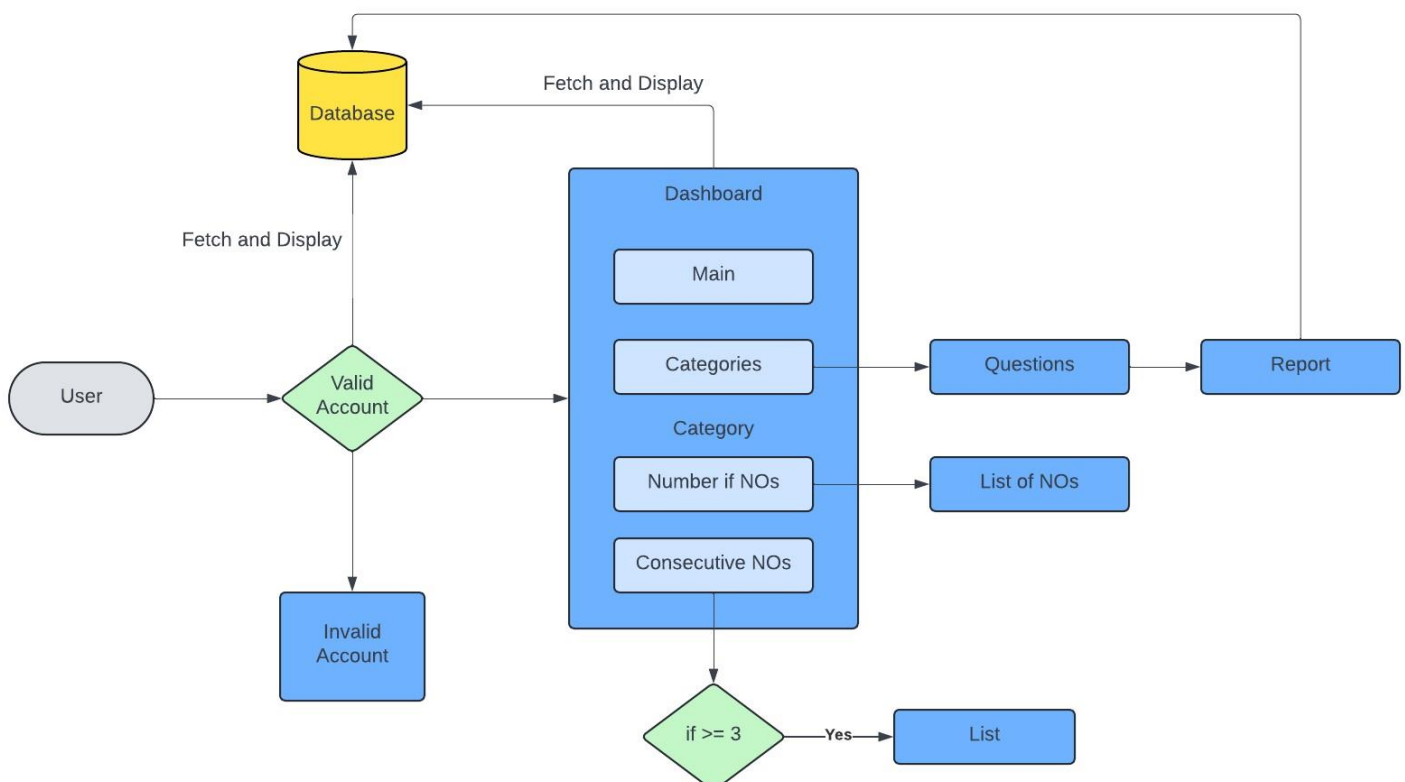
Fetch and Display

Database

Fetch and Display

Dashboard

Main

Categories

Category

Number if NOs

Consecutive NOs

User

Valid Account

Invalid Account

Questions

Report

List of NOs

if >= 3

Yes

List